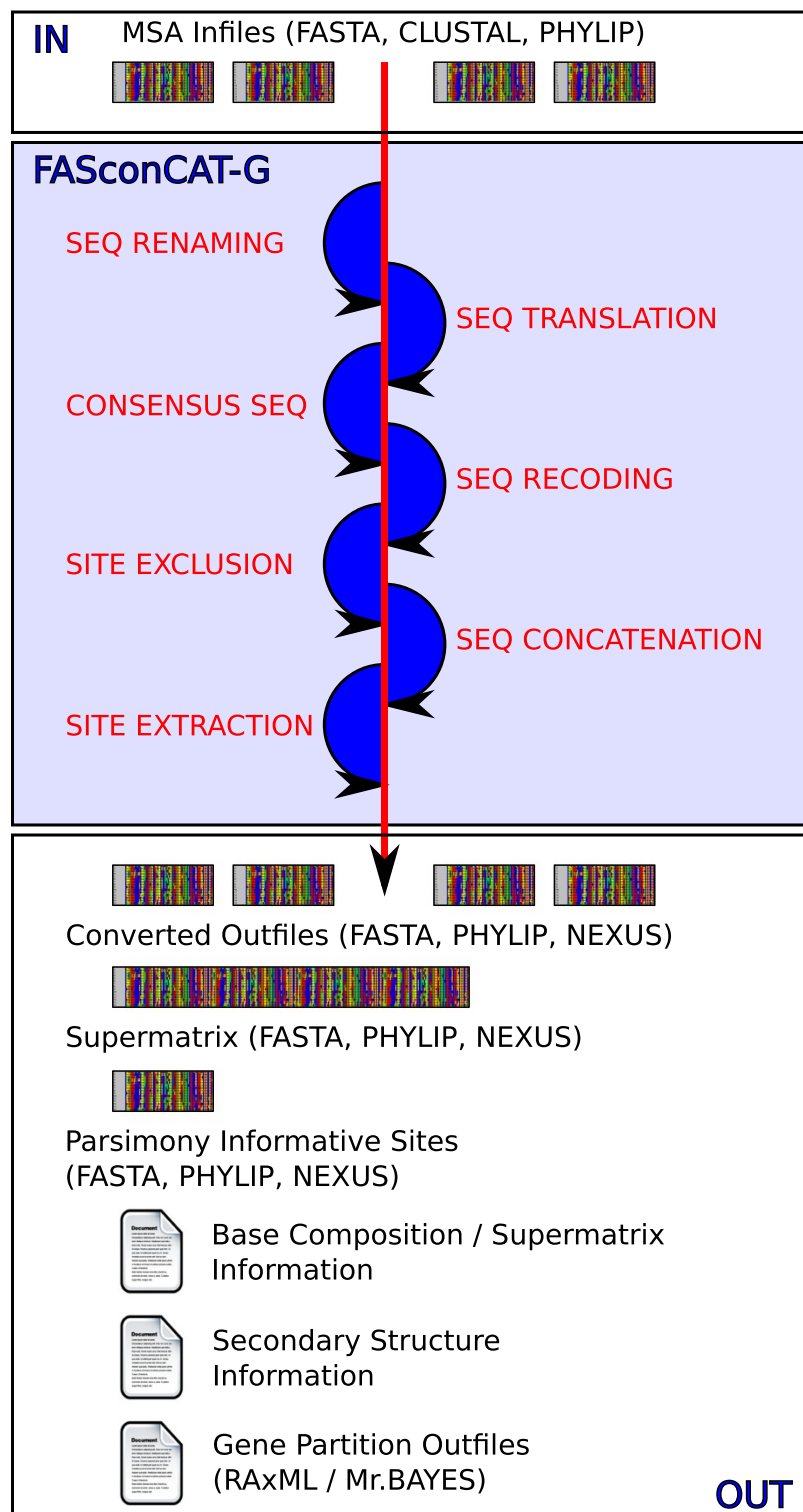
IN

MSA Infiles (FASTA, CLUSTAL, PHYLIP)

FASconCAT-G

SEQ RENAMING

SEQ TRANSLATION

CONSENSUS SEQ

SEQ RECODING

SITE EXCLUSION

SEQ CONCATENATION

SITE EXTRACTION

Converted Outfiles (FASTA, PHYLIP, NEXUS)

Supermatrix (FASTA, PHYLIP, NEXUS)

Parsimony Informative Sites (FASTA, PHYLIP, NEXUS)

Document

Base Composition / Supermatrix Information

Document

Secondary Structure Information

Document

Gene Partition Outfiles (RAxML / Mr.BAYES)

OUT